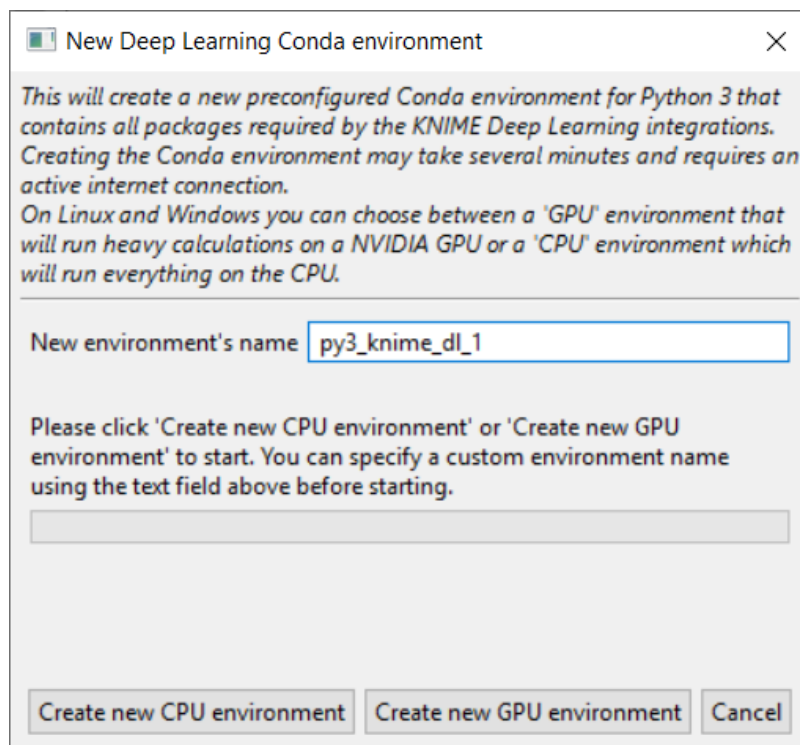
New Deep Learning Conda environment

This will create a new preconfigured Conda environment for Python 3 that contains all packages required by the KNIME Deep Learning integrations. Creating the Conda environment may take several minutes and requires an active internet connection.
On Linux and Windows you can choose between a 'GPU' environment that will run heavy calculations on a NVIDIA GPU or a 'CPU' environment which will run everything on the CPU.

New environment's name py3_knime_dl_1

Please click 'Create new CPU environment' or 'Create new GPU environment' to start. You can specify a custom environment name using the text field above before starting.

Create new CPU environment Create new GPU environment Cancel